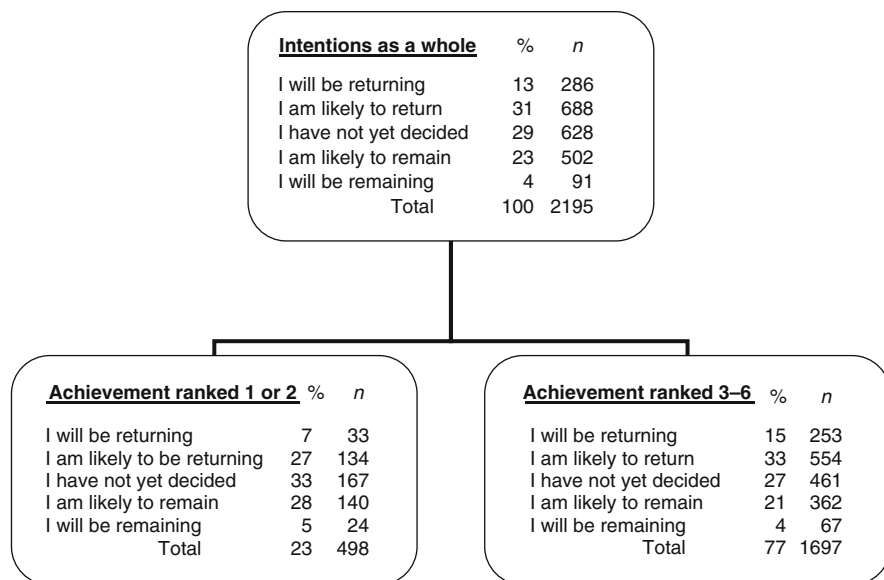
| Intentions as a whole | % | *n* |
|---|---|---|
| I will be returning | 13 | 286 |
| I am likely to return | 31 | 688 |
| I have not yet decided | 29 | 628 |
| I am likely to remain | 23 | 502 |
| I will be remaining | 4 | 91 |
| Total | 100 | 2195 |

| Achievement ranked 1 or 2 | % | *n* |
|---|---|---|
| I will be returning | 7 | 33 |
| I am likely to be returning | 27 | 134 |
| I have not yet decided | 33 | 167 |
| I am likely to remain | 28 | 140 |
| I will be remaining | 5 | 24 |
| Total | 23 | 498 |

| Achievement ranked 3–6 | % | *n* |
|---|---|---|
| I will be returning | 15 | 253 |
| I am likely to return | 33 | 554 |
| I have not yet decided | 27 | 461 |
| I am likely to remain | 21 | 362 |
| I will be remaining | 4 | 67 |
| Total | 77 | 1697 |